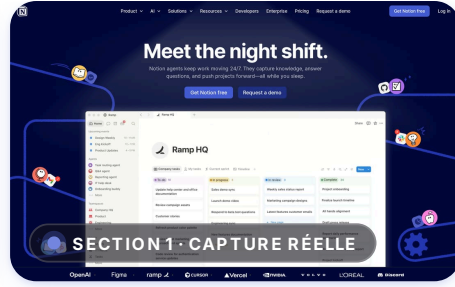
Product ⌄ AI ⌄ Solutions ⌄ Resources ⌄ Developers Enterprise Pricing Request a demo Get Notion free Log in

Meet the night shift.

Notion agents keep work moving 24/7. They capture knowledge, answer questions, and push projects forward—all while you sleep.

Get Notion free Request a demo

Ramp HQ

SECTION 1 · CAPTURE RÉELLE

OpenAI Figma ramp Cursor Vercel NVIDIA VOLVO L'OREAL Discord